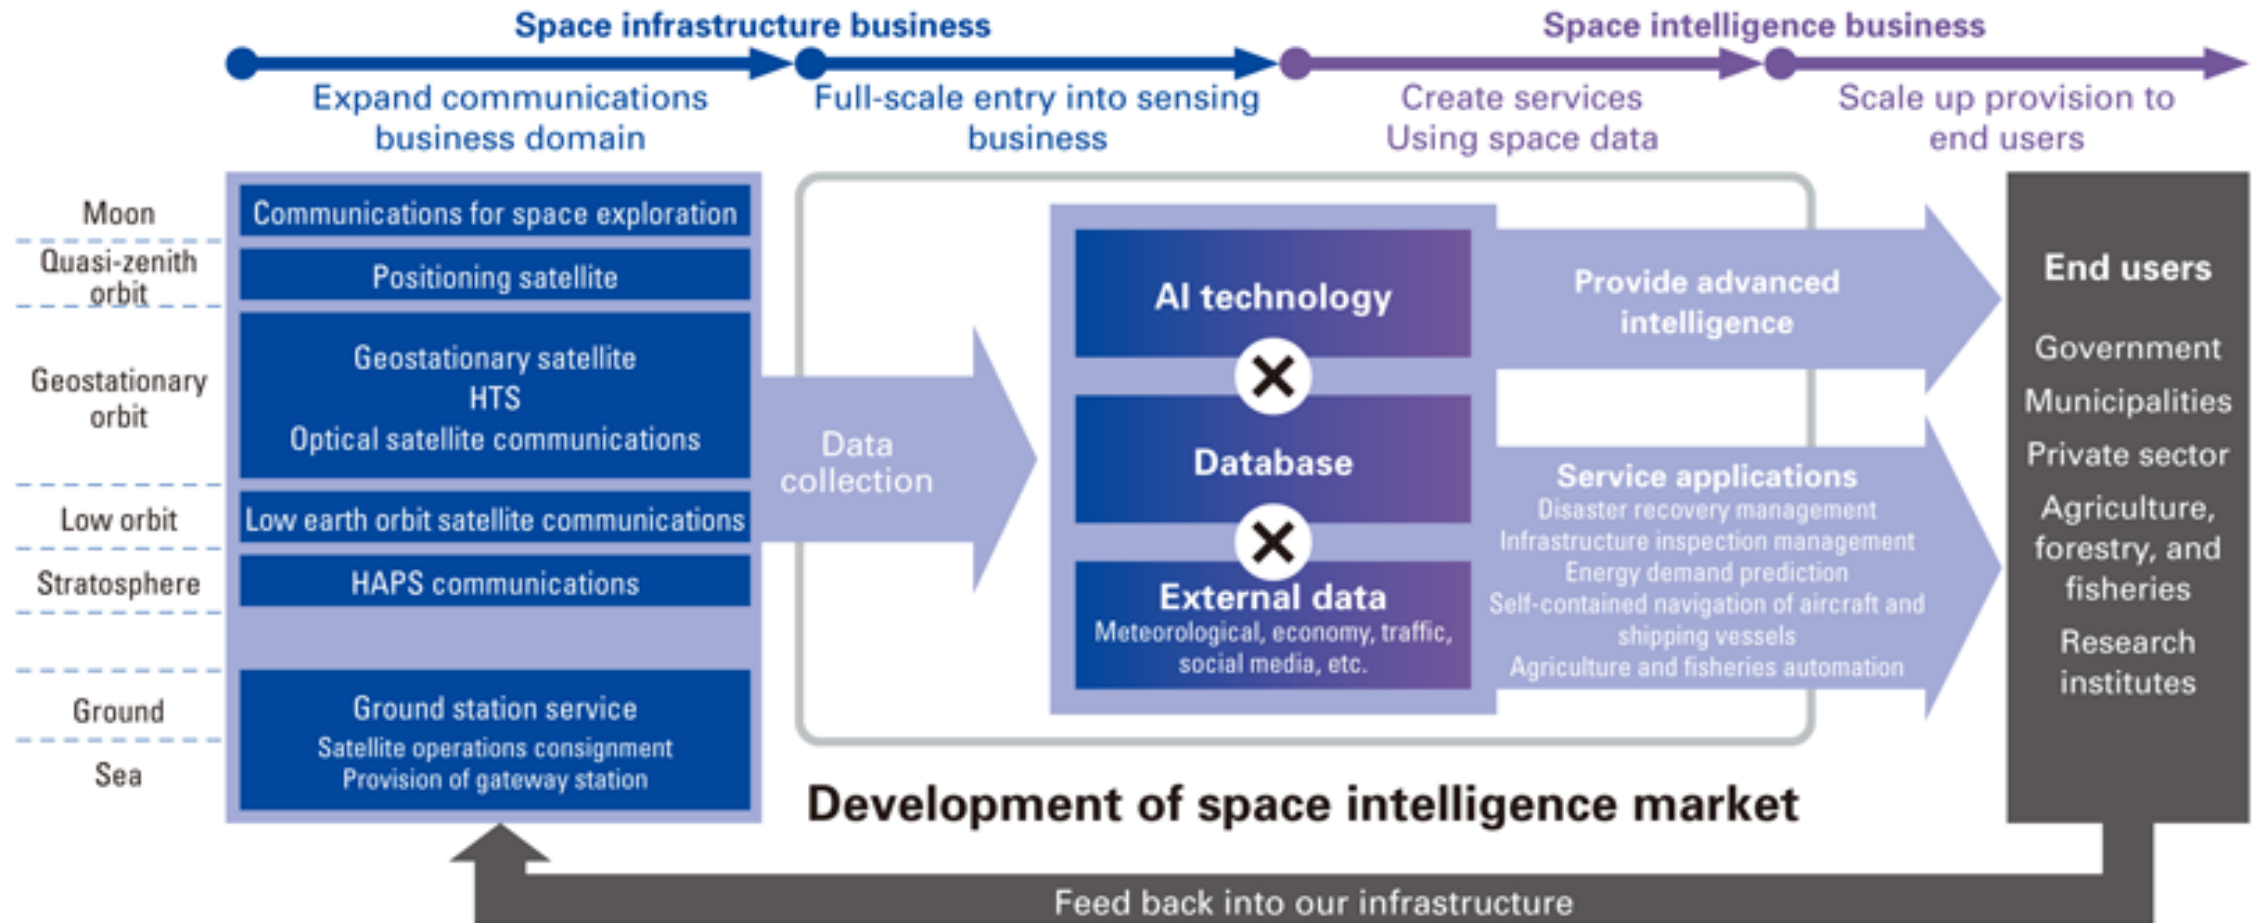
Space infrastructure business

Space intelligence business

Expand communications business domain

Full-scale entry into sensing business

Create services Using space data

Scale up provision to end users

Moon

Quasi-zenith orbit

Geostationary orbit

Low orbit

Stratosphere

Ground

Sea

Communications for space exploration

Positioning satellite

Geostationary satellite
HTS
Optical satellite communications

Low earth orbit satellite communications

HAPS communications

Ground station service
Satellite operations consignment
Provision of gateway station

Data collection

AI technology

×

Database

×

External data
Meteorological, economy, traffic, social media, etc.

Provide advanced intelligence

Service applications
Disaster recovery management
Infrastructure inspection management
Energy demand prediction
Self-contained navigation of aircraft and shipping vessels
Agriculture and fisheries automation

End users

Government
Municipalities
Private sector
Agriculture, forestry, and fisheries
Research institutes

Development of space intelligence market

Feed back into our infrastructure